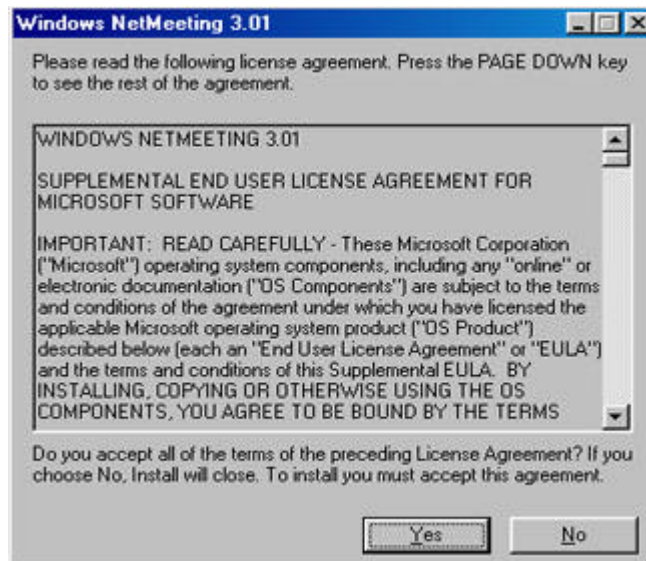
Windows NetMeeting 3.01

Please read the following license agreement. Press the PAGE DOWN key to see the rest of the agreement.

WINDOWS NETMEETING 3.01

SUPPLEMENTAL END USER LICENSE AGREEMENT FOR MICROSOFT SOFTWARE

IMPORTANT: READ CAREFULLY - These Microsoft Corporation ("Microsoft") operating system components, including any "online" or electronic documentation ("OS Components") are subject to the terms and conditions of the agreement under which you have licensed the applicable Microsoft operating system product ("OS Product") described below (each an "End User License Agreement" or "EULA") and the terms and conditions of this Supplemental EULA. BY INSTALLING, COPYING OR OTHERWISE USING THE OS COMPONENTS, YOU AGREE TO BE BOUND BY THE TERMS

Do you accept all of the terms of the preceding License Agreement? If you choose No, Install will close. To install you must accept this agreement.

Yes

No